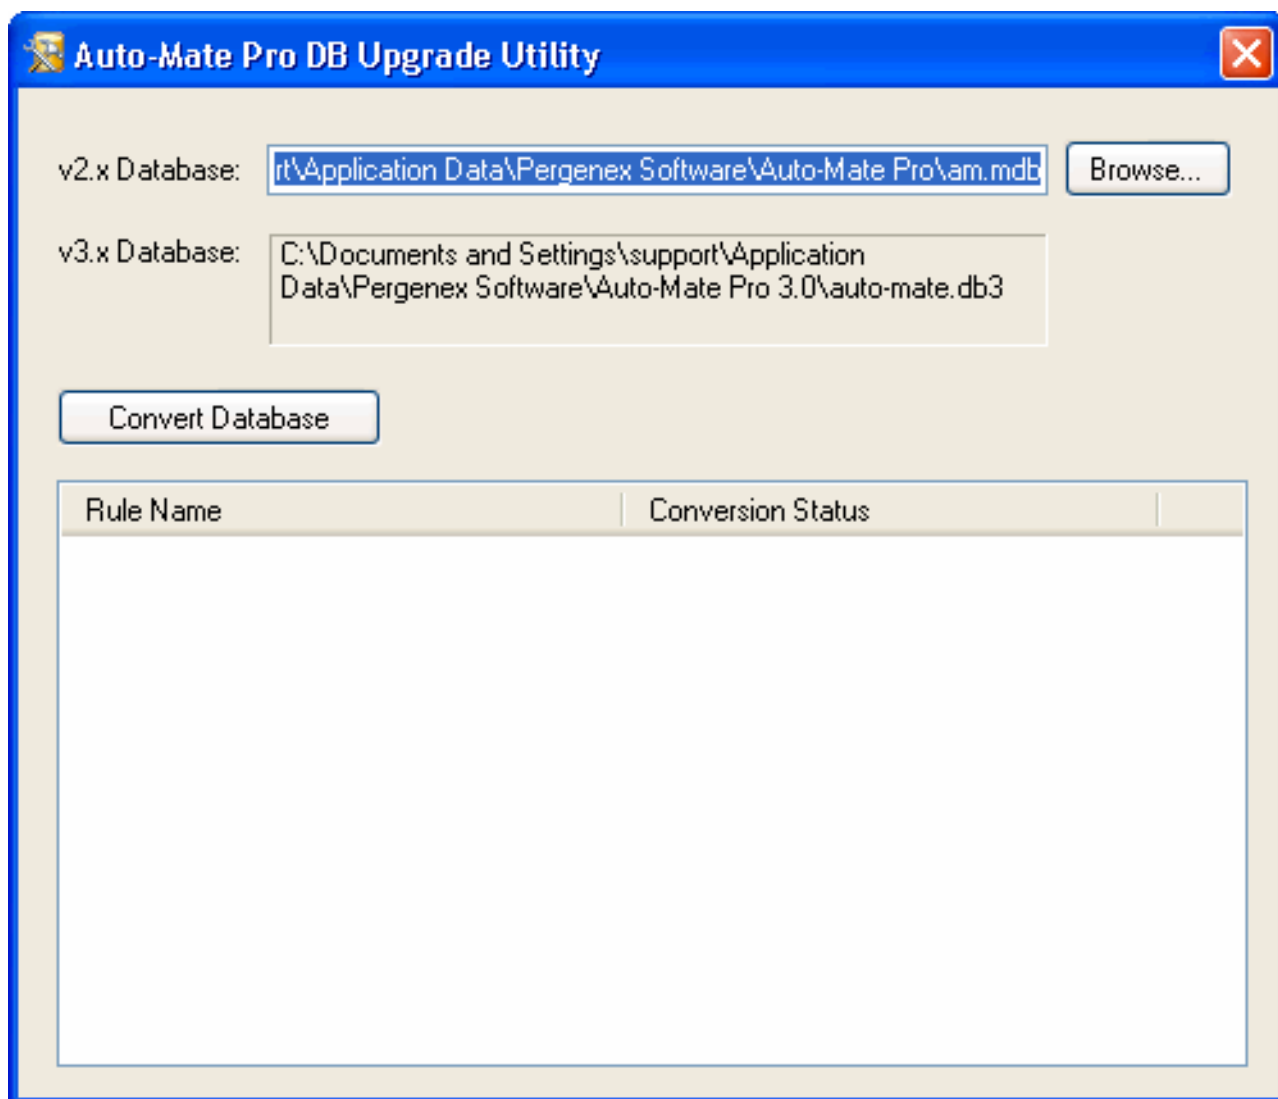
Auto-Mate Pro DB Upgrade Utility

v2.x Database: rt\Application Data\Pergenex Software\Auto-Mate Pro\am.mdb Browse...

v3.x Database: C:\Documents and Settings\support\Application Data\Pergenex Software\Auto-Mate Pro 3.0\auto-mate.db3

Convert Database

| Rule Name | Conversion Status |
|---|---|